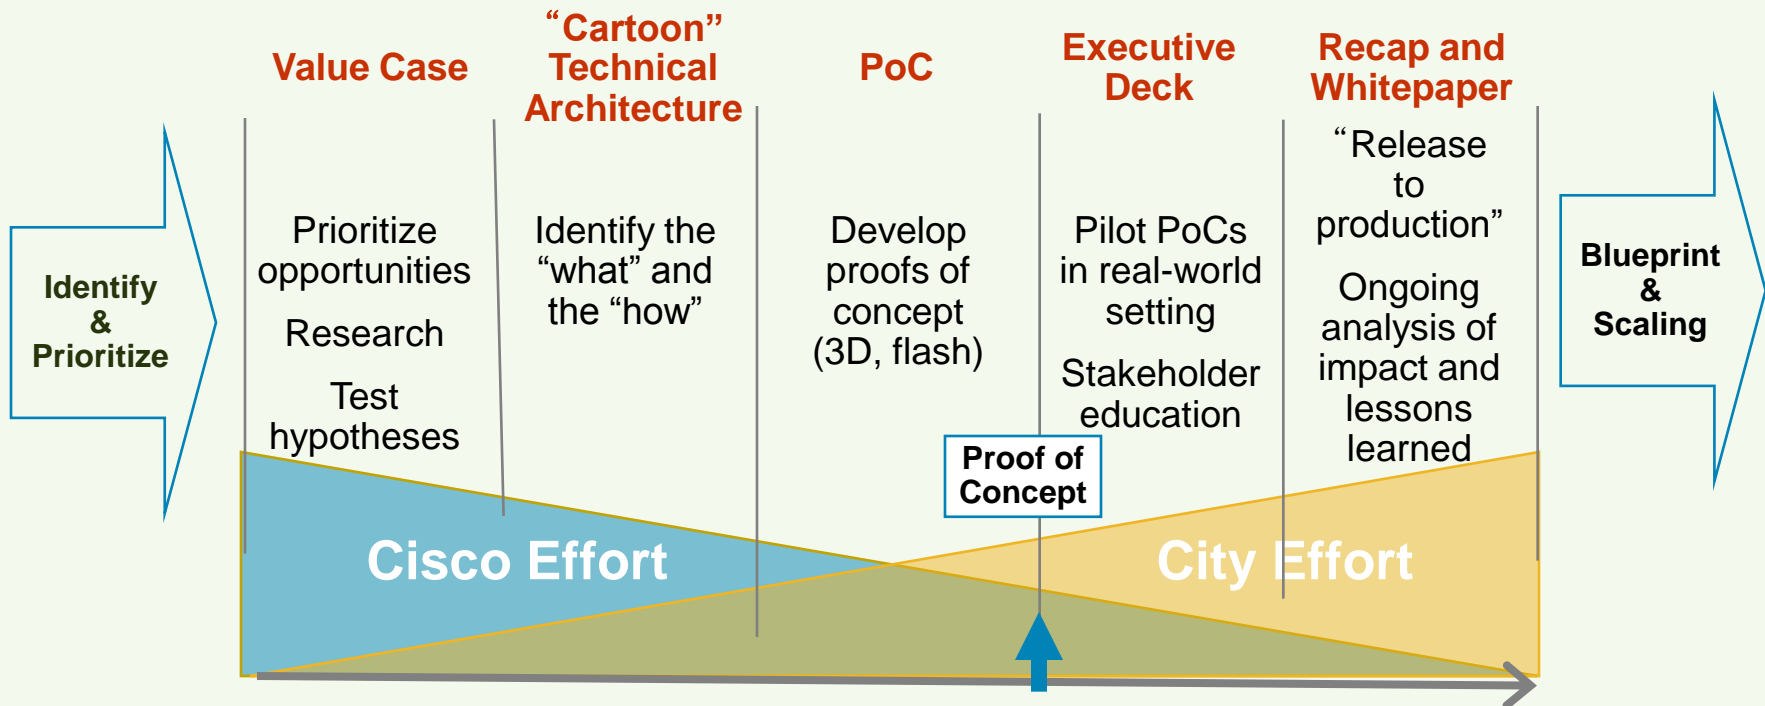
Identify & Prioritize

Value Case

Prioritize opportunities

Research

Test hypotheses

“Cartoon” Technical Architecture

Identify the “what” and the “how”

PoC

Develop proofs of concept (3D, flash)

Executive Deck

Pilot PoCs in real-world setting

Stakeholder education

Recap and Whitepaper

“Release to production”

Ongoing analysis of impact and lessons learned

Blueprint & Scaling

Proof of Concept

Cisco Effort

City Effort